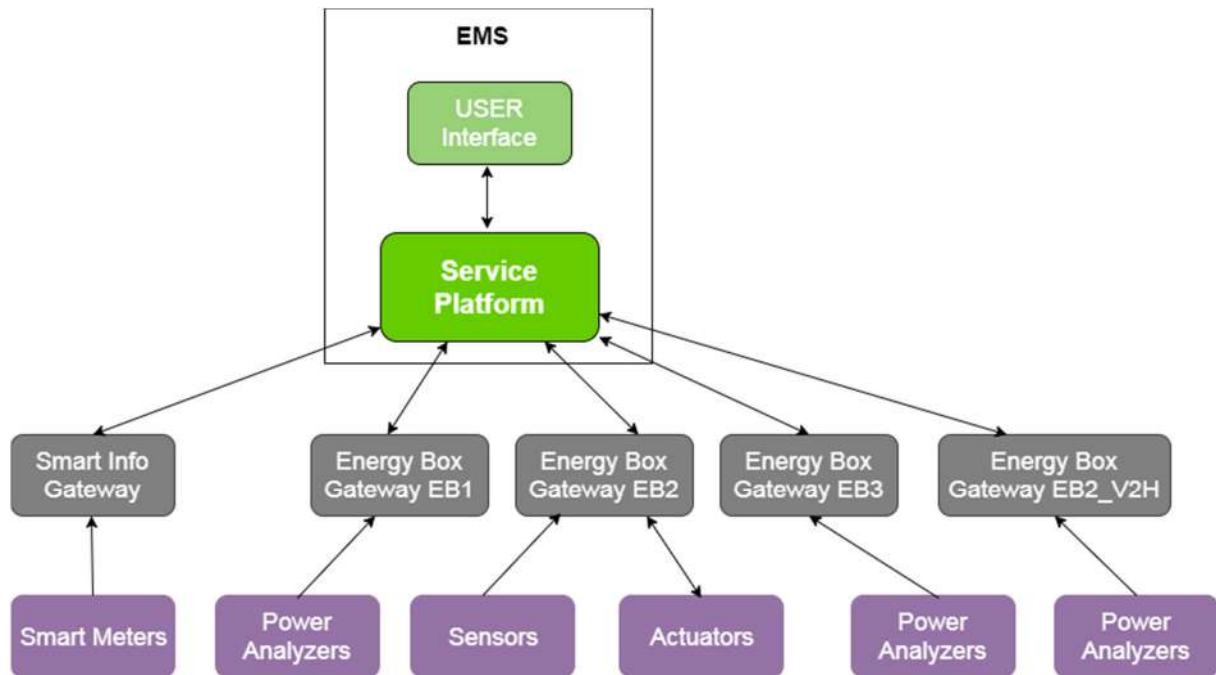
EMS

USER Interface

Service Platform

Smart Info Gateway

Energy Box Gateway EB1

Energy Box Gateway EB2

Energy Box Gateway EB3

Energy Box Gateway EB2_V2H

Smart Meters

Power Analyzers

Sensors

Actuators

Power Analyzers

Power Analyzers